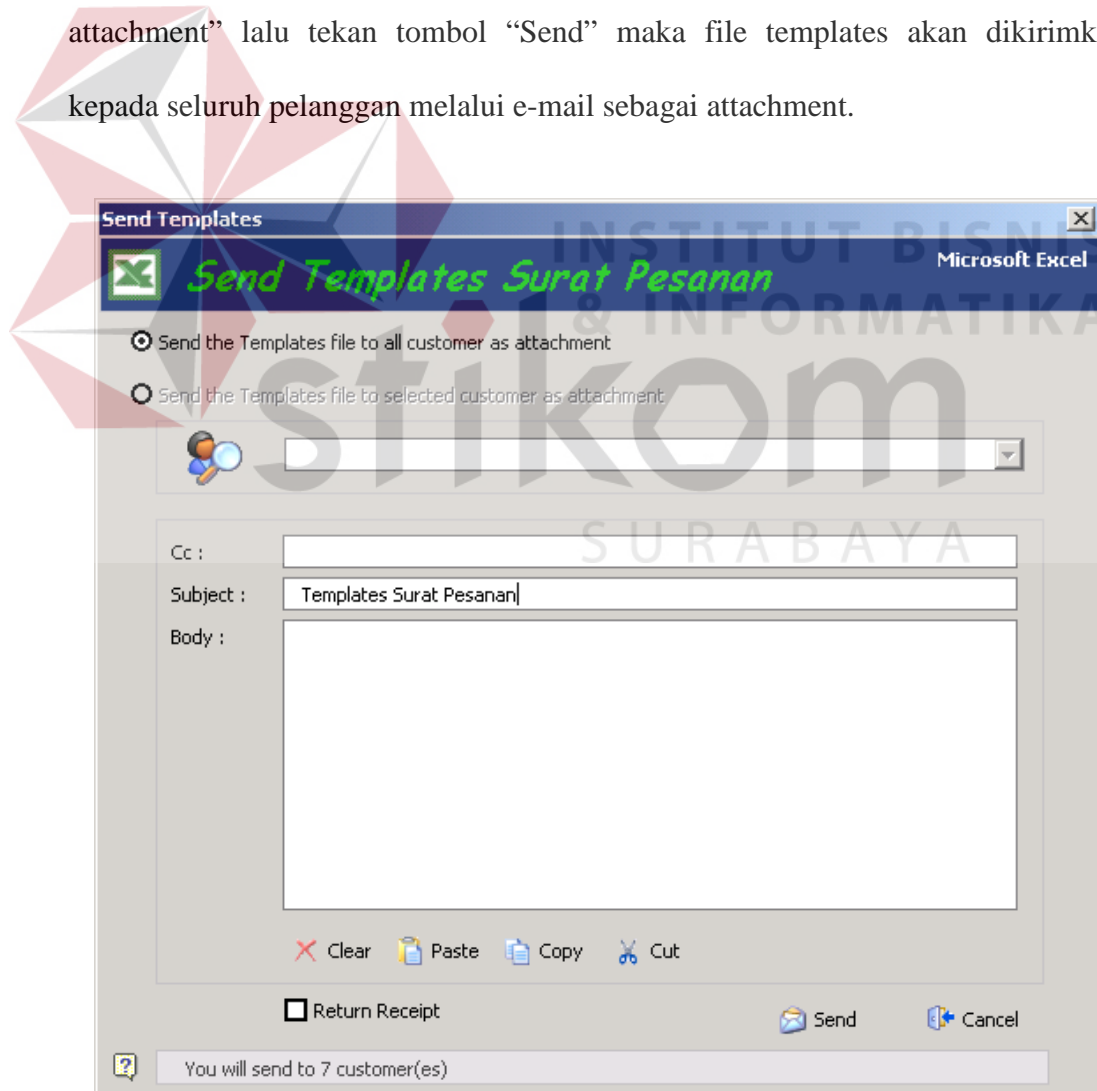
attachment" lalu tekan tombol "Send" maka file templates akan dikirimk kepada seluruh pelanggan melalui e-mail sebagai attachment.

Send Templates

Send Templates Surat Pesanan

Microsoft Excel

INSTITUT BISNI & INFORMATIKA stikom SURABAYA

Send the Templates file to all customer as attachment

Send the Templates file to selected customer as attachment

Cc :

Subject : Templates Surat Pesanan

Body :

Clear Paste Copy Cut

Return Receipt

Send Cancel

You will send to 7 customer(es)